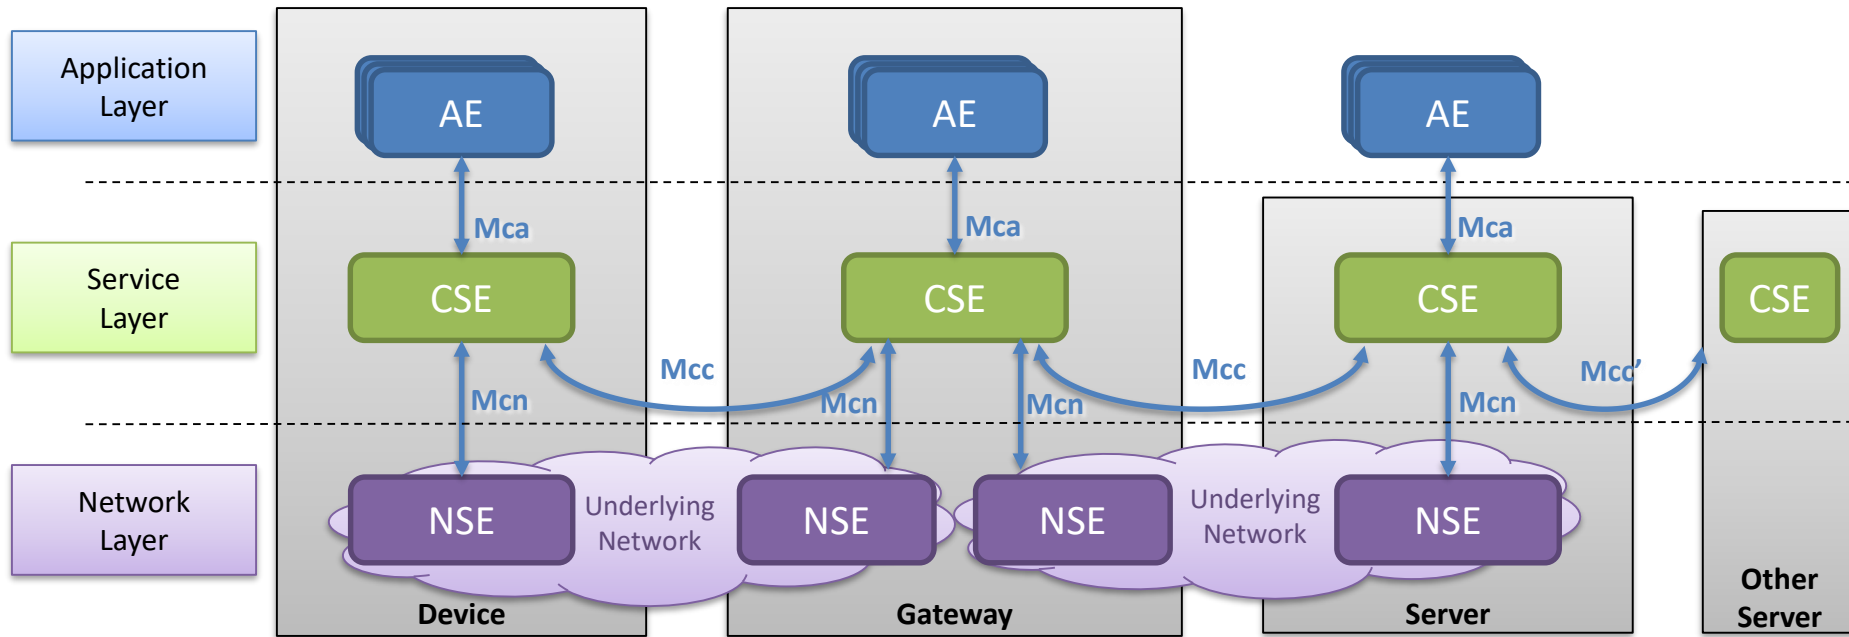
Application Layer

Service Layer

Network Layer

AE

Mca

CSE

Mcn

NSE

Device

Mcc

Underlying Network

AE

Mca

CSE

Mcn

Mcn

NSE

NSE

Gateway

Mcc

Underlying Network

AE

Mca

CSE

Mcn

NSE

Server

Mcc'

CSE

Other Server